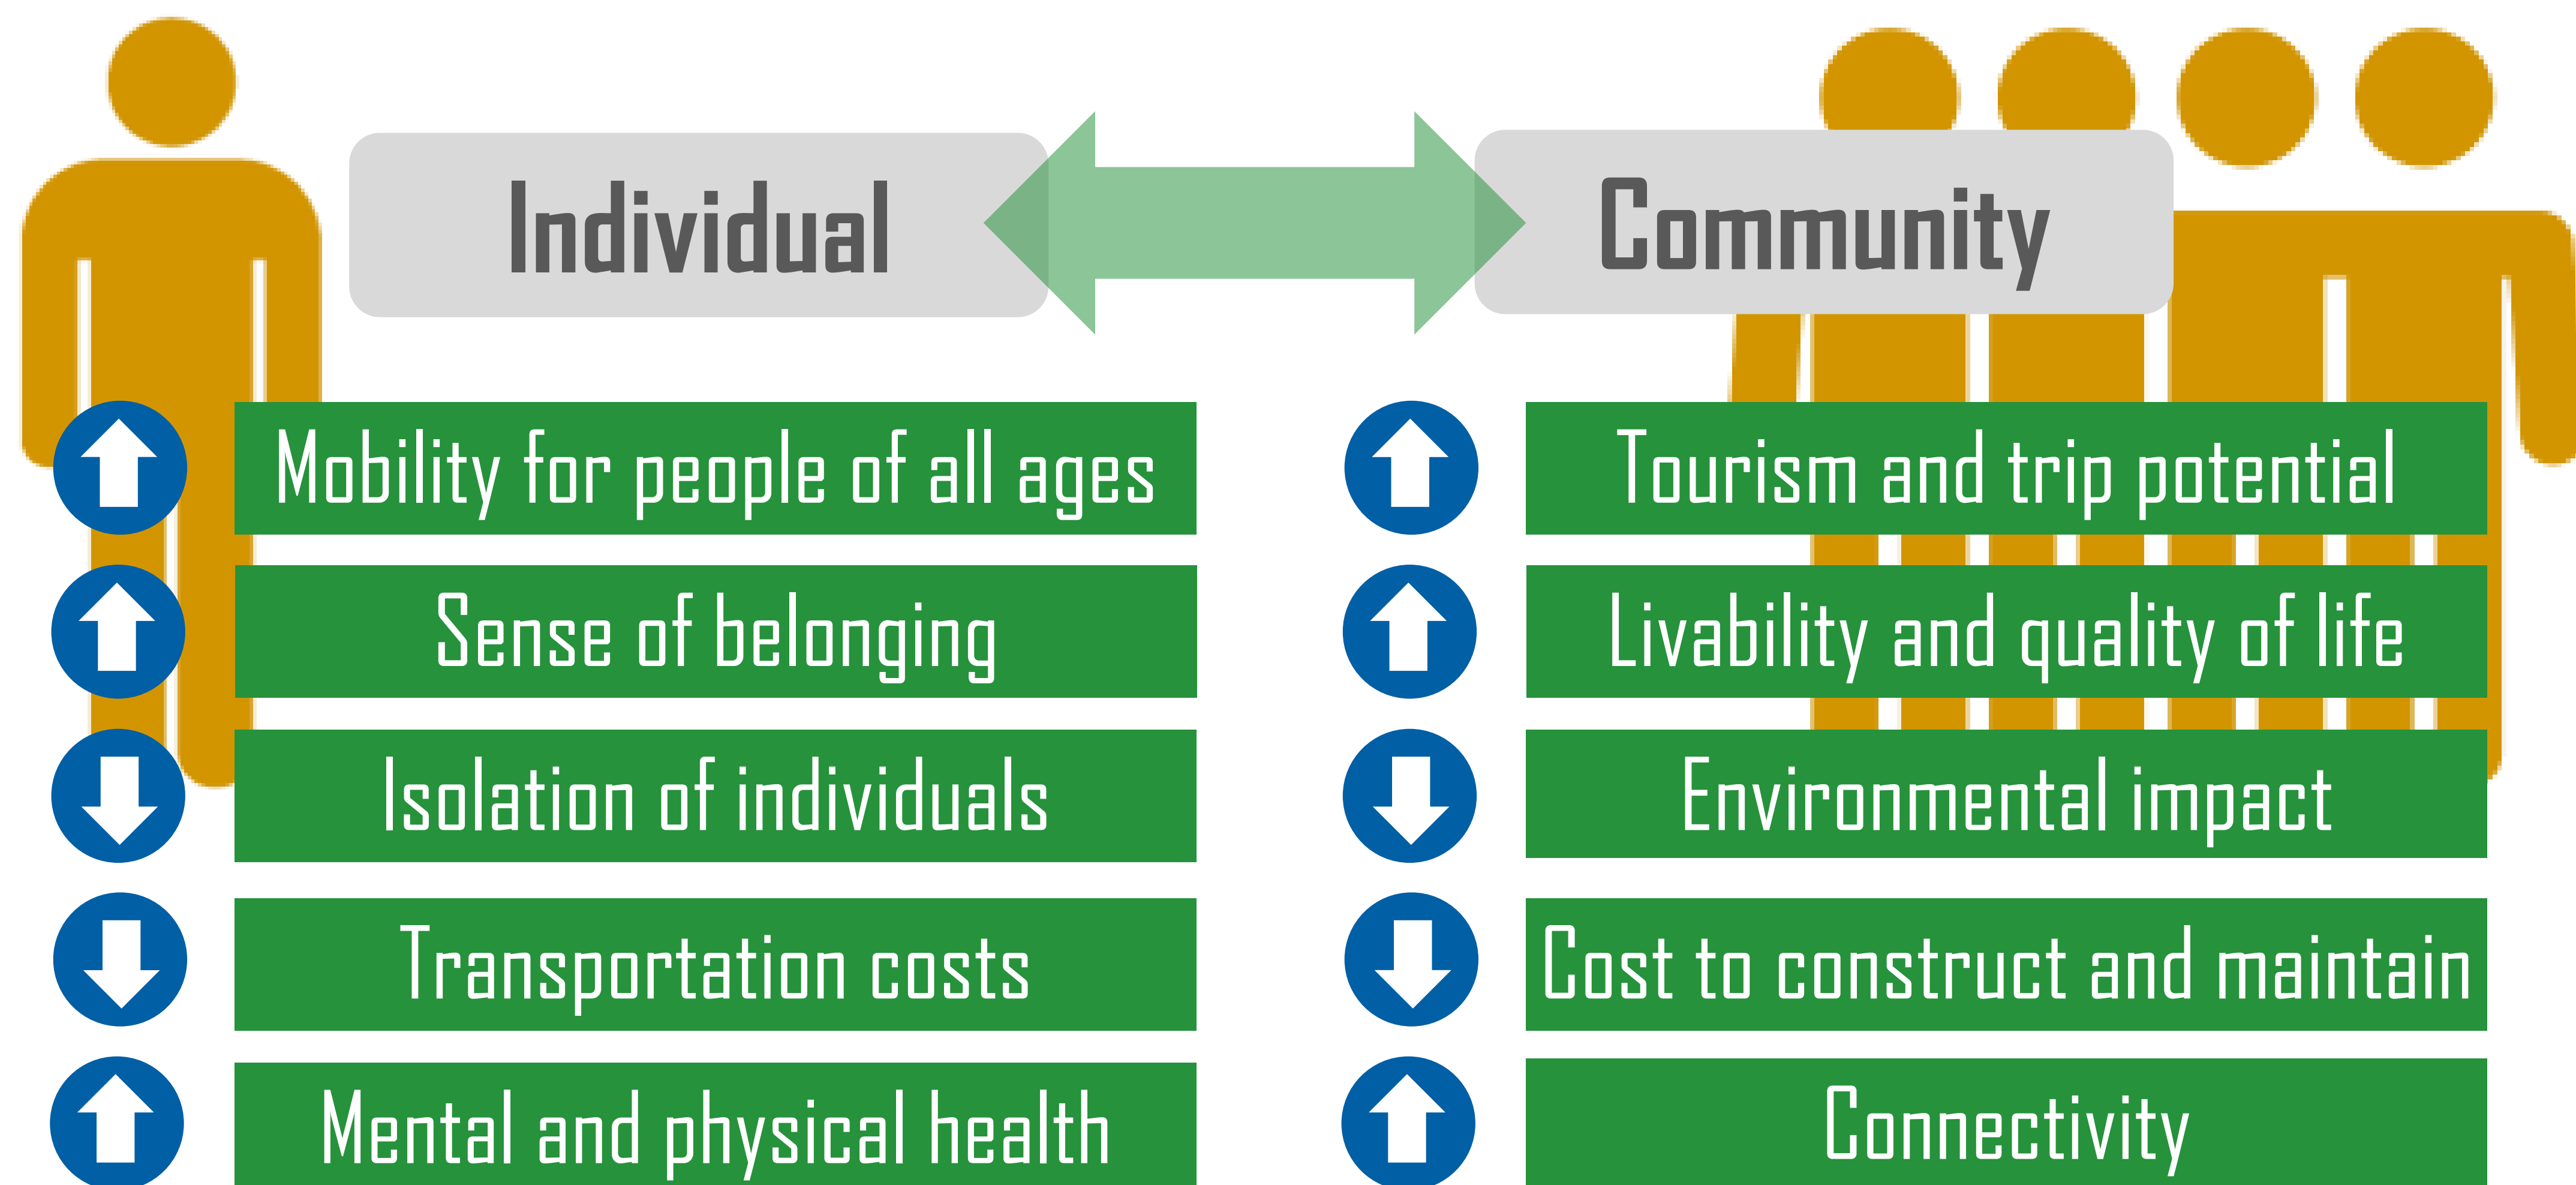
Individual

Community

Mobility for people of all ages

Sense of belonging

Isolation of individuals

Transportation costs

Mental and physical health

Tourism and trip potential

Livability and quality of life

Environmental impact

Cost to construct and maintain

Connectivity